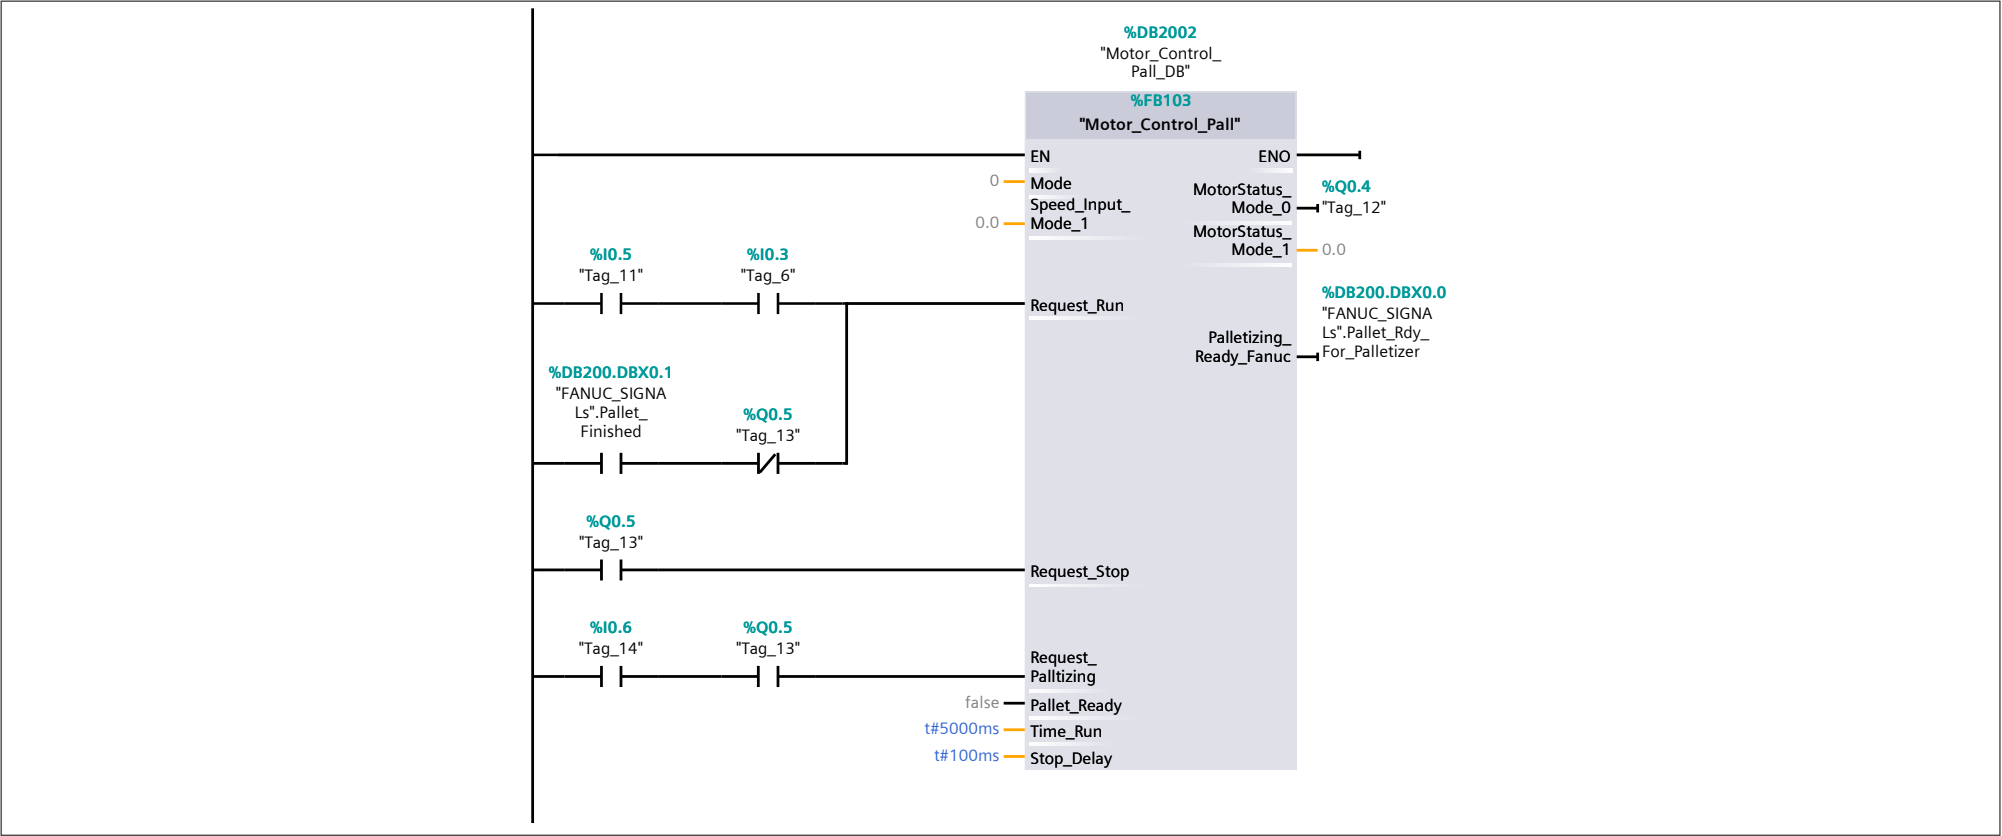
%DB2002
"Motor_Control_Pall_DB"

%FB103
"Motor_Control_Pall"

EN
ENO

0
Mode
Speed_Input_Mode_1
0.0

MotorStatus_Mode_0
%Q0.4
"Tag_12"

MotorStatus_Mode_1
0.0

%I0.5
"Tag_11"

%I0.3
"Tag_6"

Request_Run

%DB200.DBX0.0
"FANUC_SIGNALs".Pallet_Rdy_For_Palletizer

Palletizing_Ready_Fanuc

%DB200.DBX0.1
"FANUC_SIGNALs".Pallet_Finished

%Q0.5
"Tag_13"

%Q0.5
"Tag_13"

Request_Stop

%I0.6
"Tag_14"

%Q0.5
"Tag_13"

Request_Palltizing

false
Pallet_Ready

t#5000ms
Time_Run

t#100ms
Stop_Delay